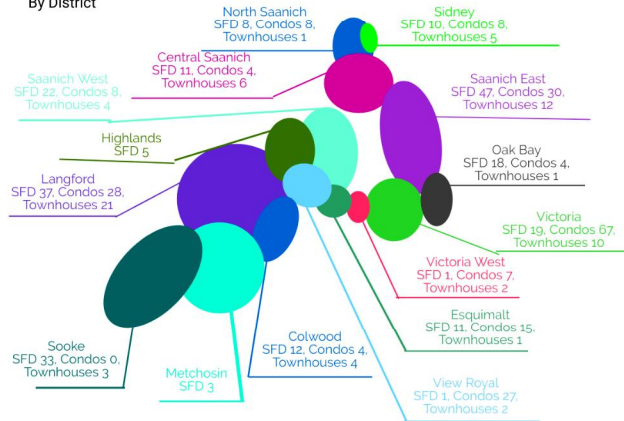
By District

North Saanich
SFD 8, Condos 8,
Townhouses 1

Sidney
SFD 10, Condos 8,
Townhouses 5

Central Saanich
SFD 11, Condos 4,
Townhouses 6

Saanich West
SFD 22, Condos 8,
Townhouses 4

Saanich East
SFD 47, Condos 30,
Townhouses 12

Highlands
SFD 5

Oak Bay
SFD 18, Condos 4,
Townhouses 1

Langford
SFD 37, Condos 28,
Townhouses 21

Victoria
SFD 19, Condos 67,
Townhouses 10

Victoria West
SFD 1, Condos 7,
Townhouses 2

Esquimalt
SFD 11, Condos 15,
Townhouses 1

Sooke
SFD 33, Condos 0,
Townhouses 3

Colwood
SFD 12, Condos 4,
Townhouses 4

Metchosin
SFD 3

View Royal
SFD 1, Condos 27,
Townhouses 2